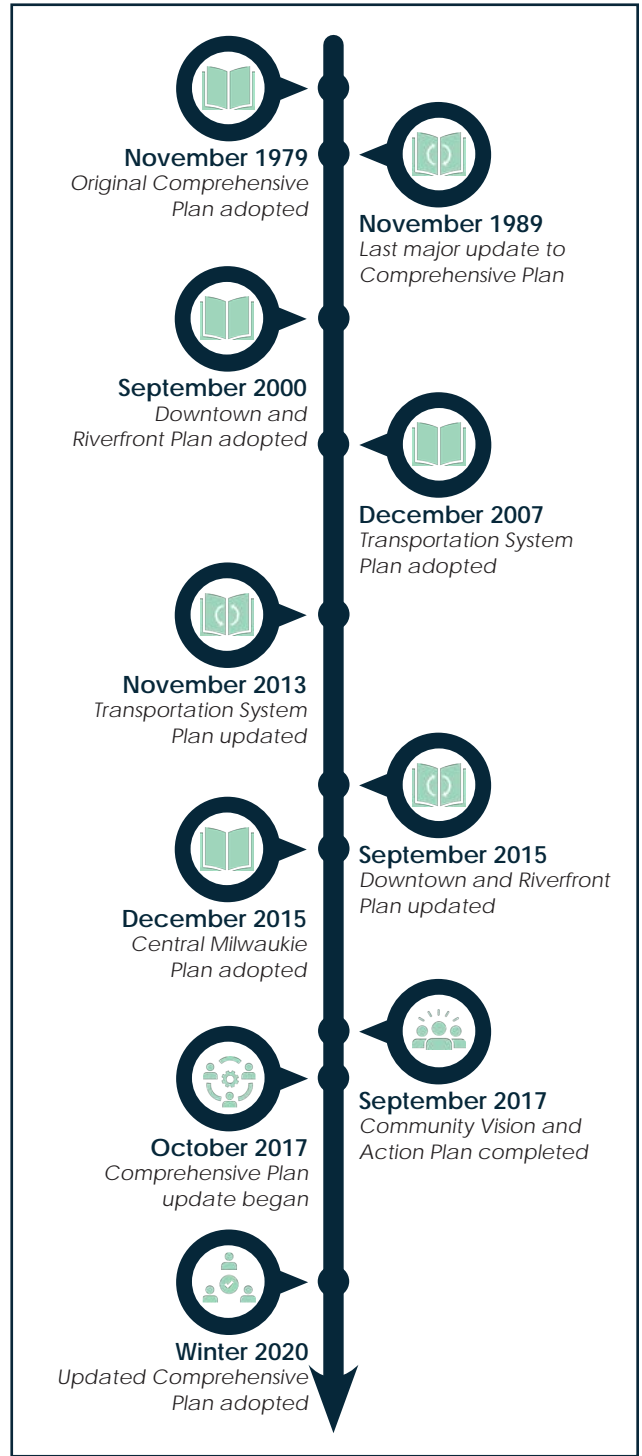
November 1979
Original Comprehensive Plan adopted

November 1989
Last major update to Comprehensive Plan

September 2000
Downtown and Riverfront Plan adopted

December 2007
Transportation System Plan adopted

November 2013
Transportation System Plan updated

September 2015
Downtown and Riverfront Plan updated

December 2015
Central Milwaukie Plan adopted

September 2017
Community Vision and Action Plan completed

October 2017
Comprehensive Plan update began

Winter 2020
Updated Comprehensive Plan adopted